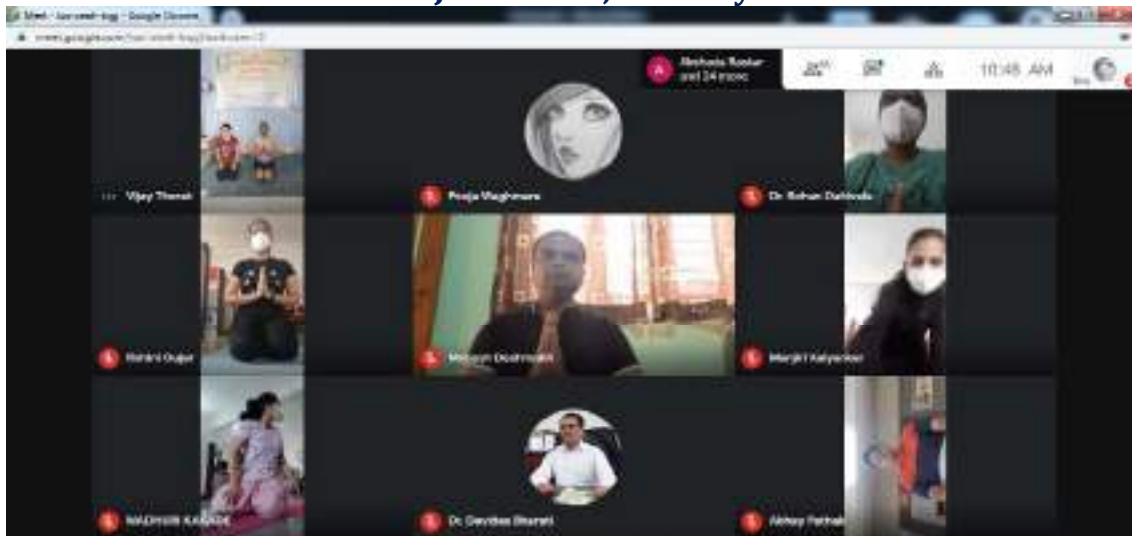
Meet - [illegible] - Google Chrome
meet.google.com/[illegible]

Akshada Roskar and 24 more

10:48 AM

Vijay Thorat
Pooja Waghmare
Dr. Rohan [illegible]
Rohini Gujar
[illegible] Deshmukh
Manjiri Kalyankar
MADHURI KARADE
Dr. Devidas Bharati
Akshay Pathak